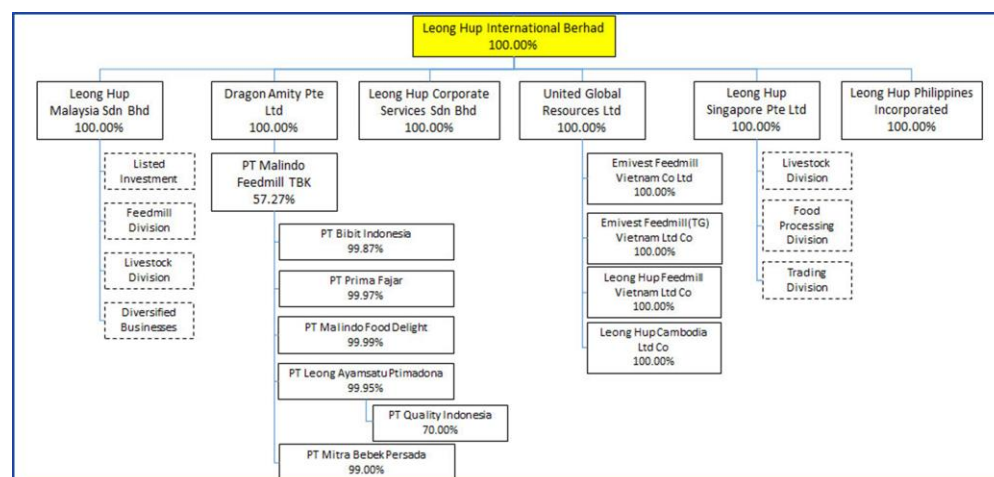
Leong Hup International Berhad
100.00%

Leong Hup Malaysia Sdn Bhd
100.00%

Listed Investment

Feedmill Division

Livestock Division

Diversified Businesses

Dragon Amity Pte Ltd
100.00%

PT Malindo Feedmill TBK
57.27%

PT Bibit Indonesia
99.87%

PT Prima Fajar
99.97%

PT Malindo Food Delight
99.99%

PT Leong Ayamsatu Ptimadona
99.95%

PT Quality Indonesia
70.00%

PT Mitra Bebek Persada
99.00%

Leong Hup Corporate Services Sdn Bhd
100.00%

United Global Resources Ltd
100.00%

Emivest Feedmill Vietnam Co Ltd
100.00%

Emivest Feedmill(TG) Vietnam Ltd Co
100.00%

Leong Hup Feedmill Vietnam Ltd Co
100.00%

Leong Hup Cambodia Ltd Co
100.00%

Leong Hup Singapore Pte Ltd
100.00%

Livestock Division

Food Processing Division

Trading Division

Leong Hup Philippines Incorporated
100.00%